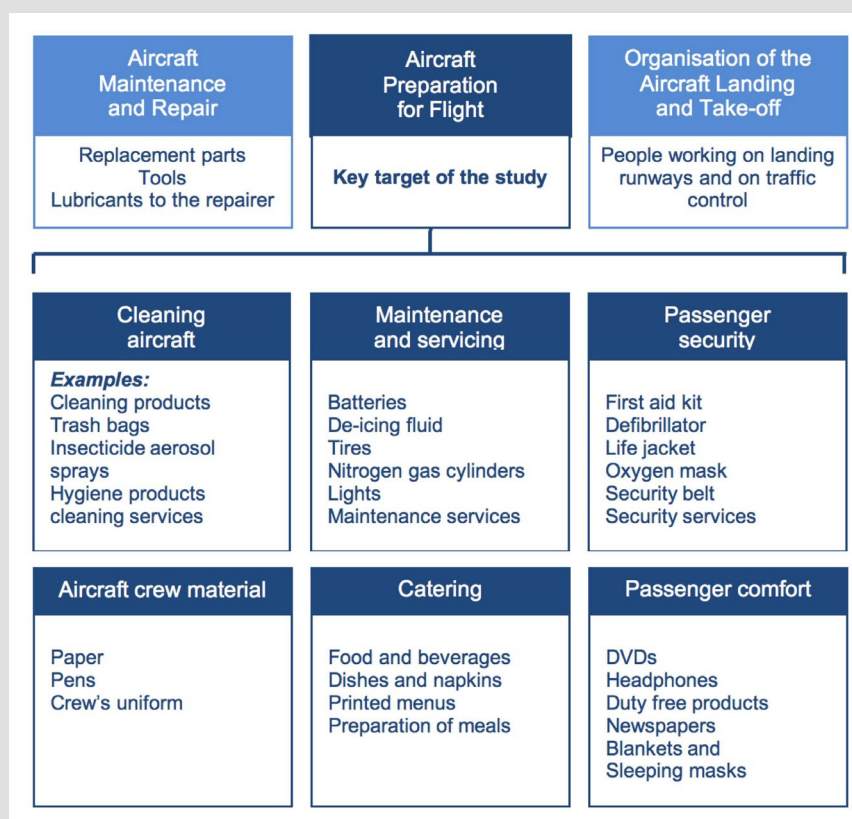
Aircraft Maintenance and Repair

Replacement parts
Tools
Lubricants to the repairer

Aircraft Preparation for Flight

Key target of the study

Organisation of the Aircraft Landing and Take-off

People working on landing runways and on traffic control

Cleaning aircraft

*Examples:*
Cleaning products
Trash bags
Insecticide aerosol sprays
Hygiene products
cleaning services

Maintenance and servicing

Batteries
De-icing fluid
Tires
Nitrogen gas cylinders
Lights
Maintenance services

Passenger security

First aid kit
Defibrillator
Life jacket
Oxygen mask
Security belt
Security services

Aircraft crew material

Paper
Pens
Crew's uniform

Catering

Food and beverages
Dishes and napkins
Printed menus
Preparation of meals

Passenger comfort

DVDs
Headphones
Duty free products
Newspapers
Blankets and Sleeping masks